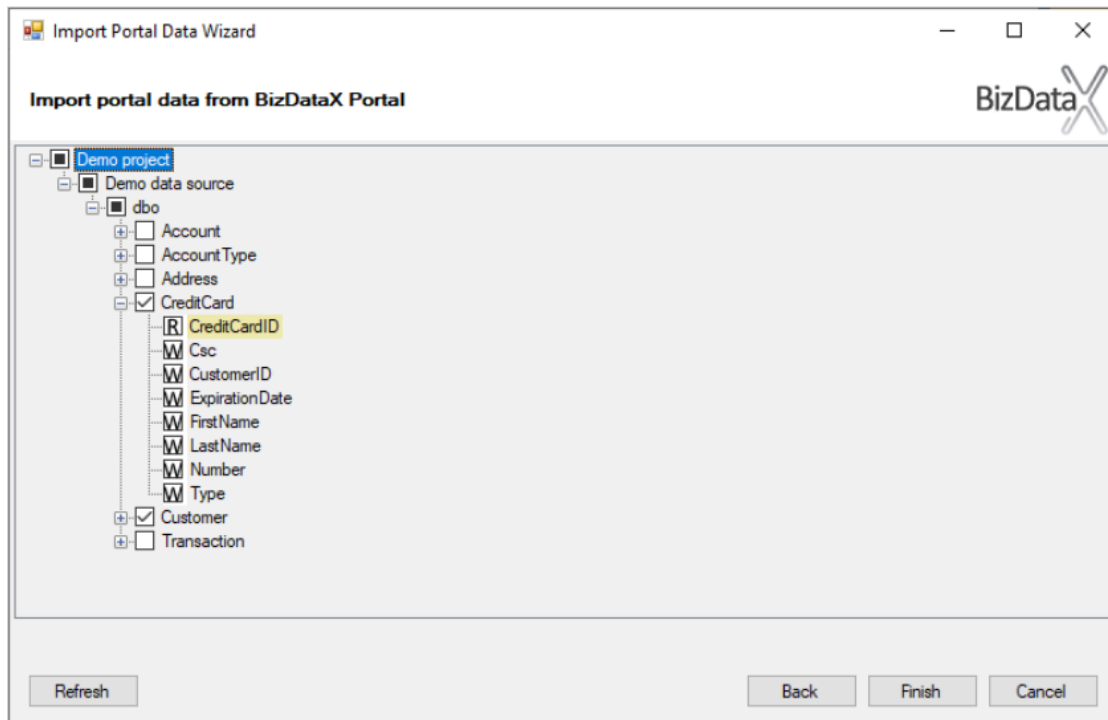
Import Portal Data Wizard

Import portal data from BizDataX Portal

BizDataX

Demo project
Demo data source
dbo
Account
AccountType
Address
CreditCard
R CreditCardID
W Csc
W CustomerID
W ExpirationDate
W FirstName
W LastName
W Number
W Type
Customer
Transaction

Refresh

Back

Finish

Cancel